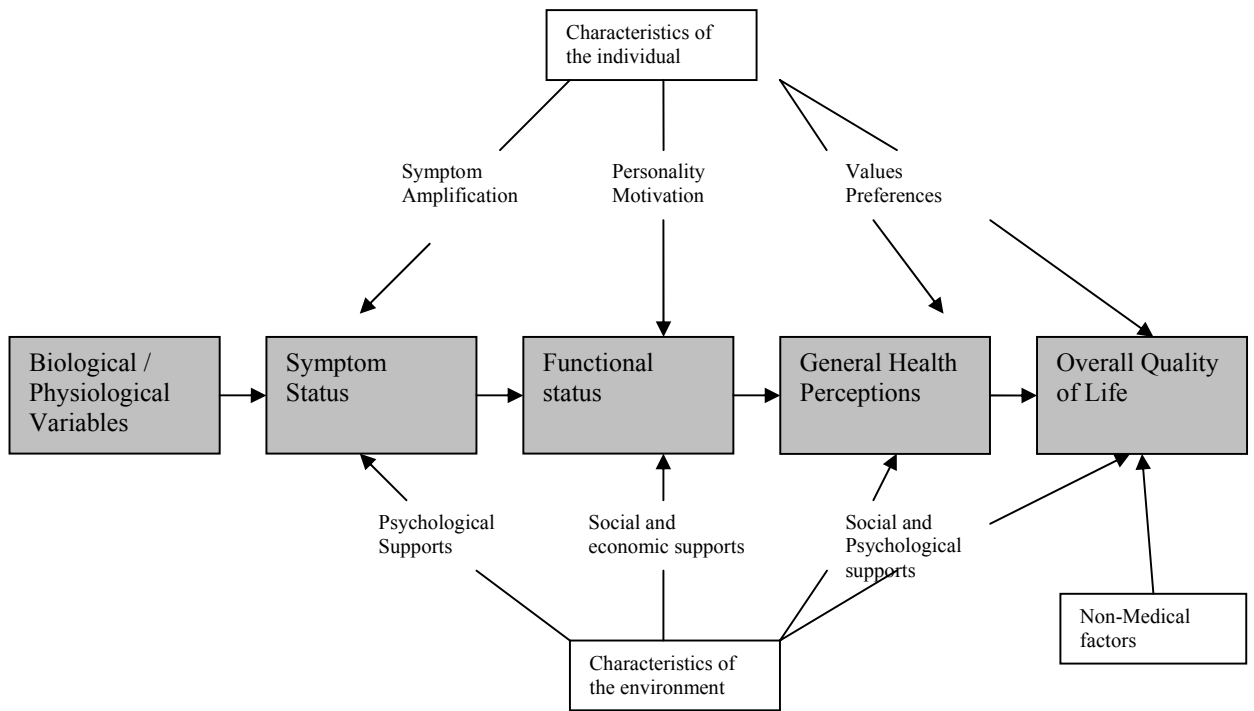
Characteristics of the individual

Symptom Amplification

Personality Motivation

Values Preferences

Biological / Physiological Variables

Symptom Status

Functional status

General Health Perceptions

Overall Quality of Life

Psychological Supports

Social and economic supports

Social and Psychological supports

Non-Medical factors

Characteristics of the environment